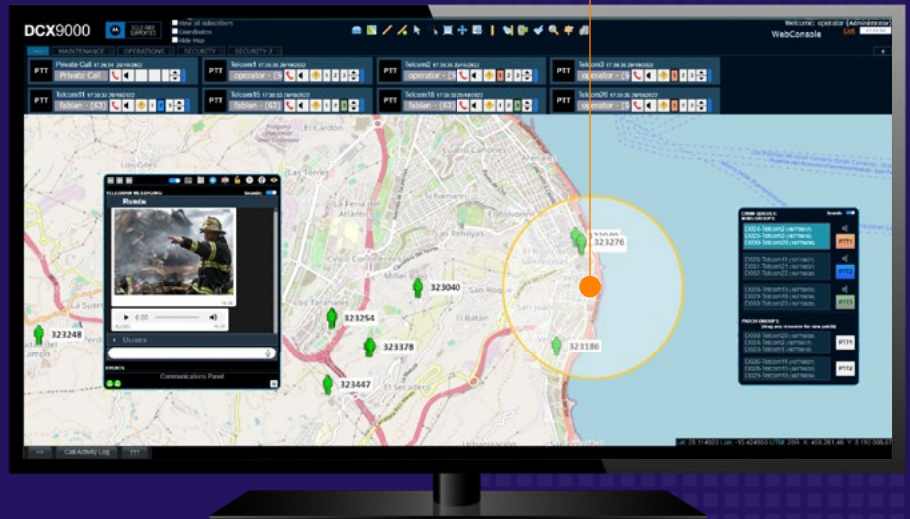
DCX9000

View all subscribers
Coordinates
Hide map

Welcome: operator (Administrator)
WebConsole
Exit

MAINTENANCE OPERATIONS SECURITY SECURITY 2

PTT Private Call
Private Call

PTT Telcom1
operator - (5)

PTT Telcom2
operator - (5)

PTT Telcom3
operator - (5)

PTT Telcom11
fabian - (63)

PTT Telcom15
fabian - (63)

PTT Telcom18
fabian - (63)

PTT Telcom20
fabian - (63)

Ronda

0:00

Communications Panel

323276
323040
323254
323378
323447
323180
323248

El Cardón
La Feria del Atlántico
Las Torres
Las Rehoyas
San Roque
El Batán
El Secadero
La Suerte

PTT1
PTT2
PTT3

PTT1
PTT2

>>
Call Activity Log
???